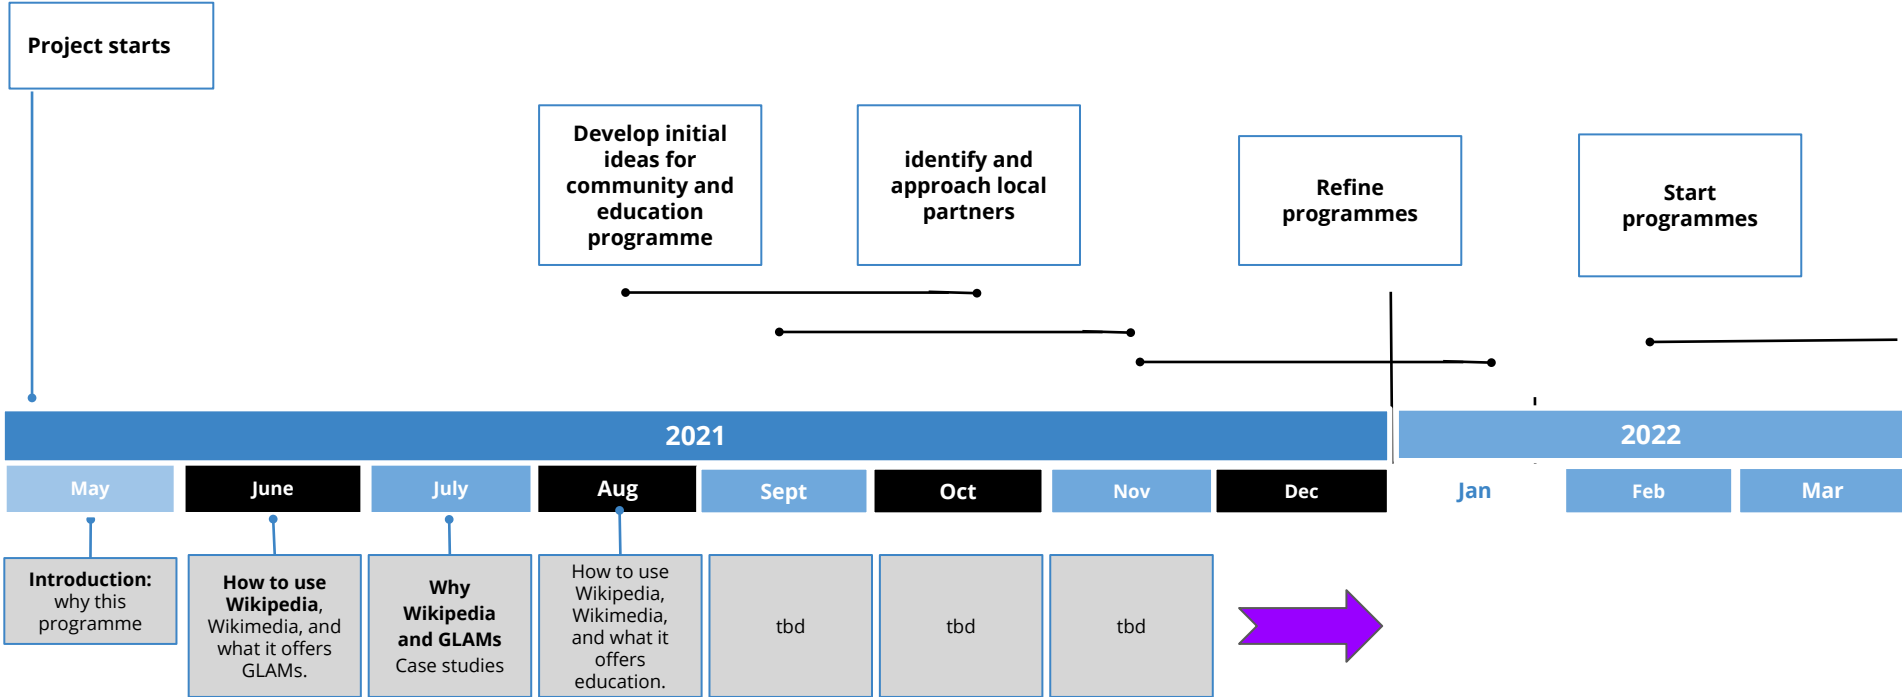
Project starts

Develop initial ideas for community and education programme

identify and approach local partners

Refine programmes

Start programmes

2021

2022

May

June

July

Aug

Sept

Oct

Nov

Dec

Jan

Feb

Mar

Introduction: why this programme

How to use Wikipedia, Wikimedia, and what it offers GLAMs.

Why Wikipedia and GLAMs Case studies

How to use Wikipedia, Wikimedia, and what it offers education.

tbd

tbd

tbd